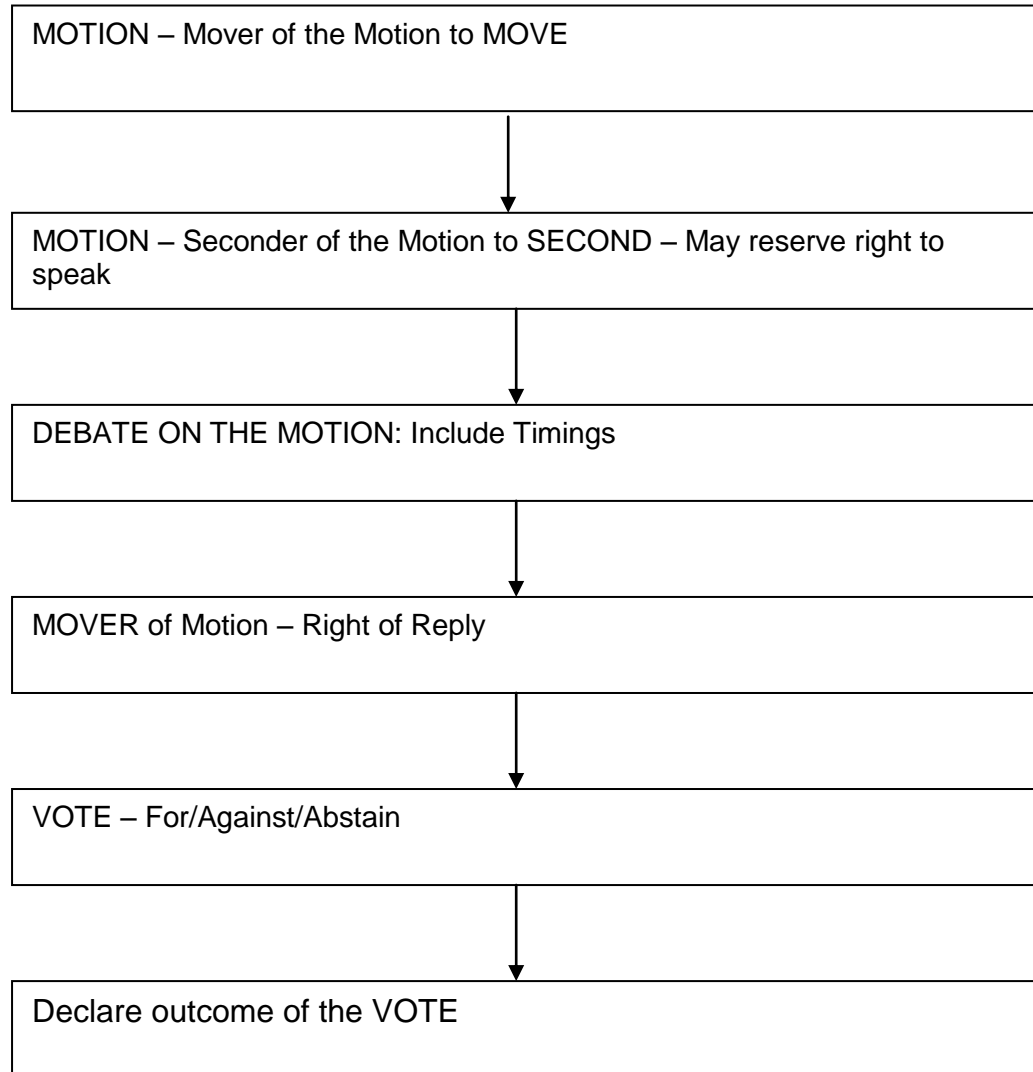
MOTION – Mover of the Motion to MOVE

MOTION – Seconder of the Motion to SECOND – May reserve right to speak

DEBATE ON THE MOTION: Include Timings

MOVER of Motion – Right of Reply

VOTE – For/Against/Abstain

Declare outcome of the VOTE